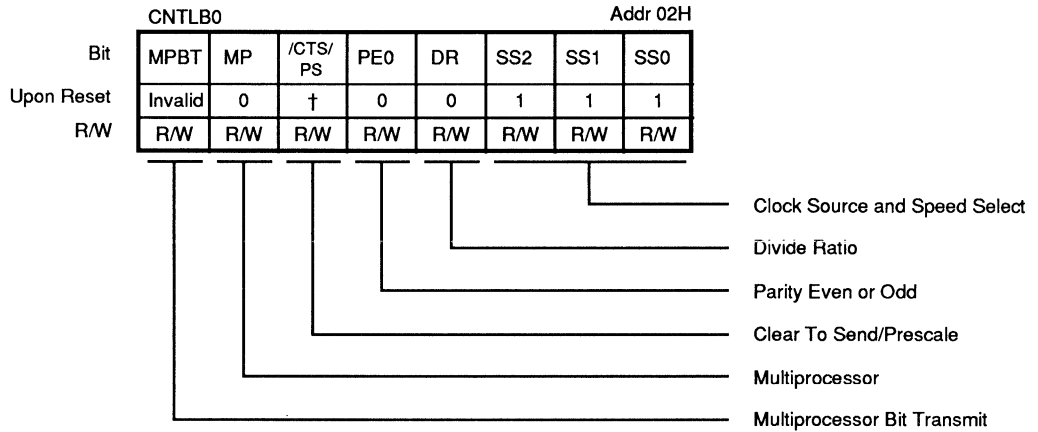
CNTLB0 Addr 02H

| Bit | MPBT | MP | /CTS/ PS | PE0 | DR | SS2 | SS1 | SS0 |
|---|---|---|---|---|---|---|---|---|
| Upon Reset | Invalid | 0 | † | 0 | 0 | 1 | 1 | 1 |
| R/W | R/W | R/W | R/W | R/W | R/W | R/W | R/W | R/W |

Clock Source and Speed Select

Divide Ratio

Parity Even or Odd

Clear To Send/Prescale

Multiprocessor

Multiprocessor Bit Transmit